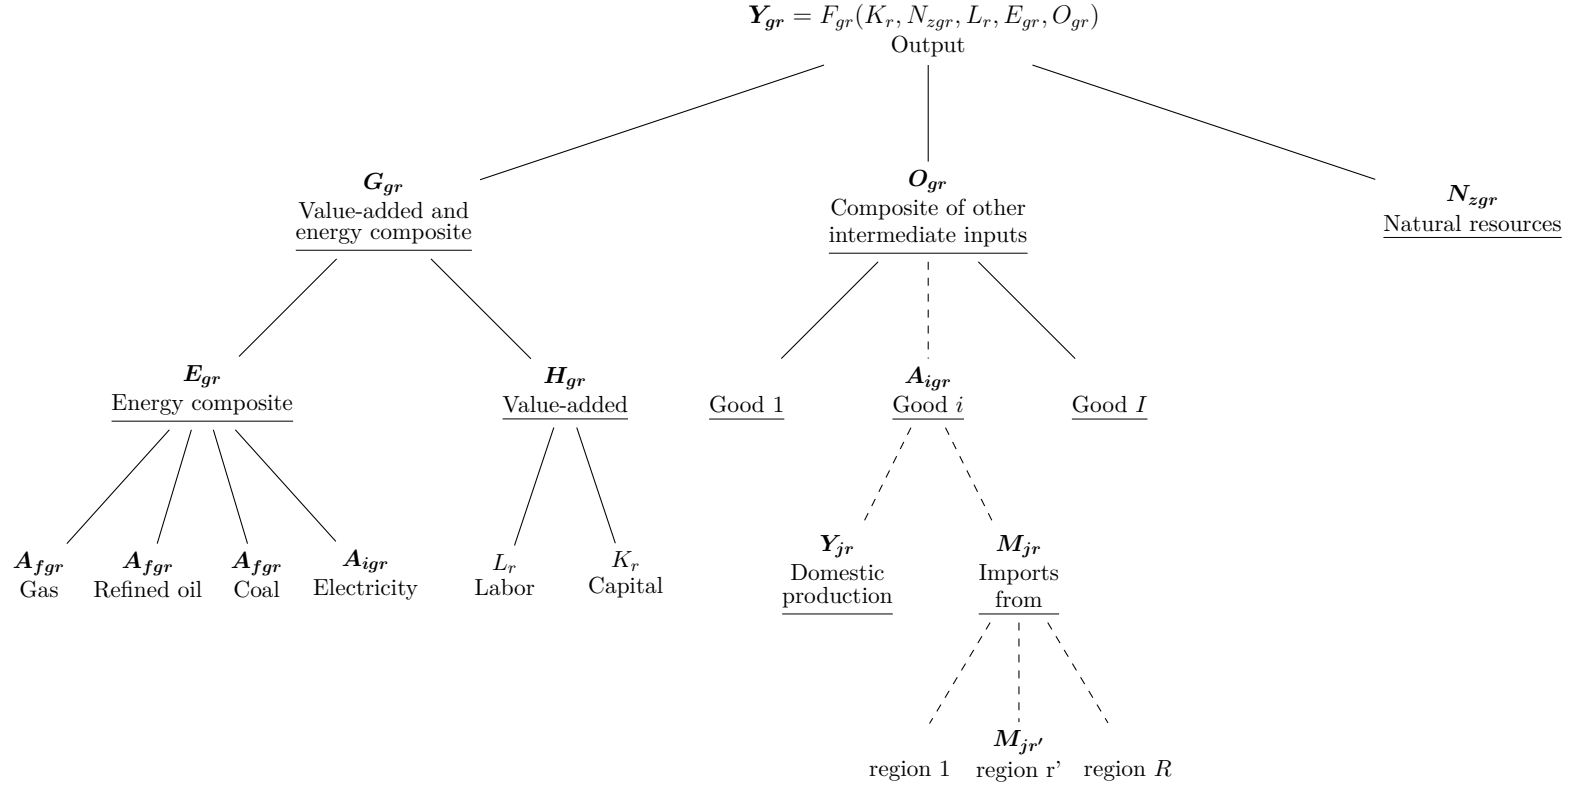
$\boldsymbol{Y_{gr}} = F_{gr}(K_r, N_{zgr}, L_r, E_{gr}, O_{gr})$
Output

$\boldsymbol{G_{gr}}$
Value-added and energy composite

$\boldsymbol{O_{gr}}$
Composite of other intermediate inputs

$\boldsymbol{N_{zgr}}$
Natural resources

$\boldsymbol{E_{gr}}$
Energy composite

$\boldsymbol{H_{gr}}$
Value-added

Good 1

$\boldsymbol{A_{igr}}$
Good $i$

Good $I$

$\boldsymbol{A_{fgr}}$
Gas

$\boldsymbol{A_{fgr}}$
Refined oil

$\boldsymbol{A_{fgr}}$
Coal

$\boldsymbol{A_{igr}}$
Electricity

$L_r$
Labor

$K_r$
Capital

$\boldsymbol{Y_{jr}}$
Domestic production

$\boldsymbol{M_{jr}}$
Imports from

$\boldsymbol{M_{jr'}}$

region 1 region r' region $R$